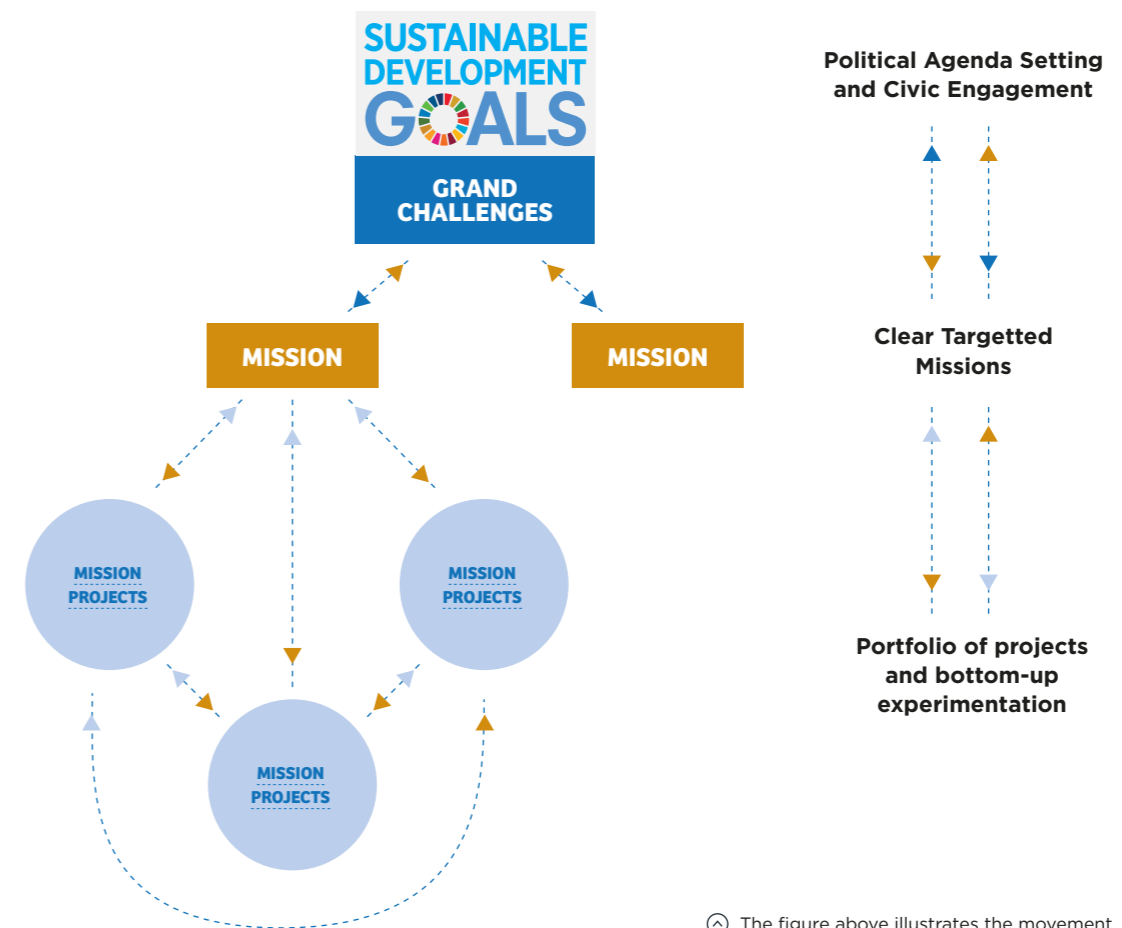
SUSTAINABLE DEVELOPMENT GOALS

GRAND CHALLENGES

MISSION

MISSION

MISSION PROJECTS

MISSION PROJECTS

MISSION PROJECTS

Political Agenda Setting and Civic Engagement

Clear Targetted Missions

Portfolio of projects and bottom-up experimentation

The figure above illustrates the movement